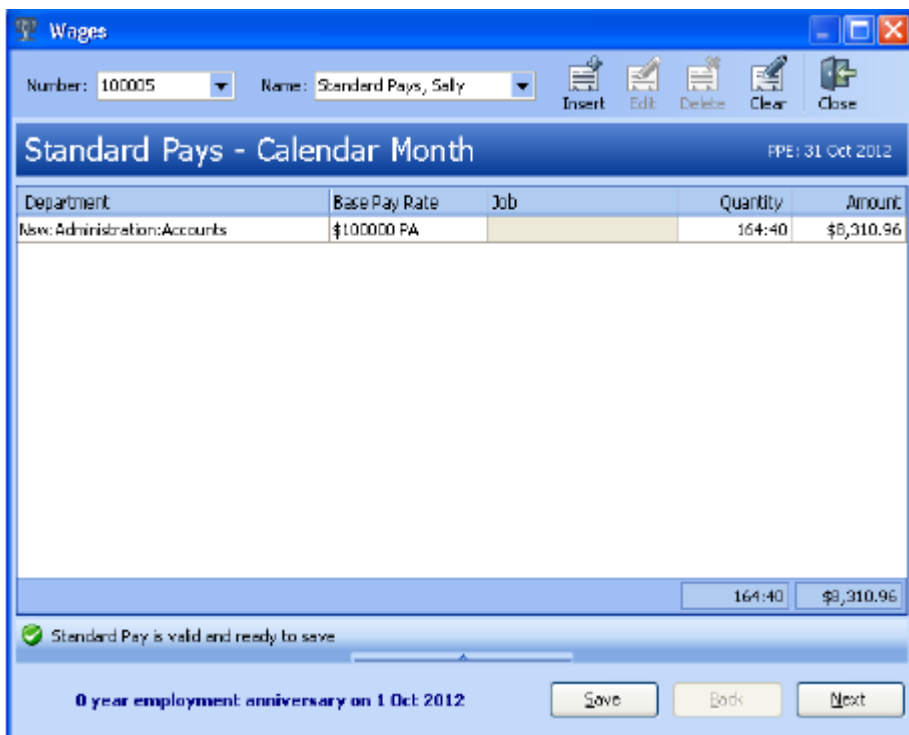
Wages

Number: 100005 Name: Standard Pays, Sally

Insert Edit Delete Clear Close

Standard Pays - Calendar Month

PPE: 31 Oct 2012

| Department | Base Pay Rate | Job | Quantity | Amount |
|---|---|---|---|---|
| Nsw:Administration:Accounts | $100000 PA | | 164:40 | $8,310.96 |

164:40 $8,310.96

Standard Pay is valid and ready to save

0 year employment anniversary on 1 Oct 2012

Save Back Next